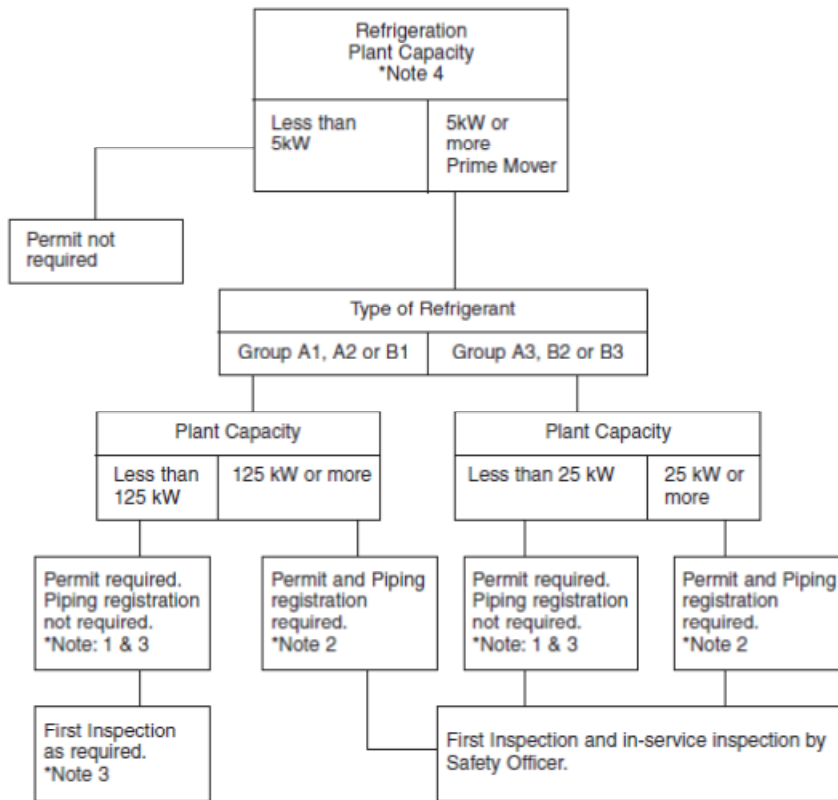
Refrigeration Plant Capacity *Note 4

Less than 5kW

5kW or more Prime Mover

Permit not required

Type of Refrigerant

Group A1, A2 or B1

Group A3, B2 or B3

Plant Capacity

Less than 125 kW

125 kW or more

Plant Capacity

Less than 25 kW

25 kW or more

Permit required. Piping registration not required. *Note: 1 & 3

Permit and Piping registration required. *Note 2

Permit required. Piping registration not required. *Note: 1 & 3

Permit and Piping registration required. *Note 2

First Inspection as required. *Note 3

First Inspection and in-service inspection by Safety Officer.